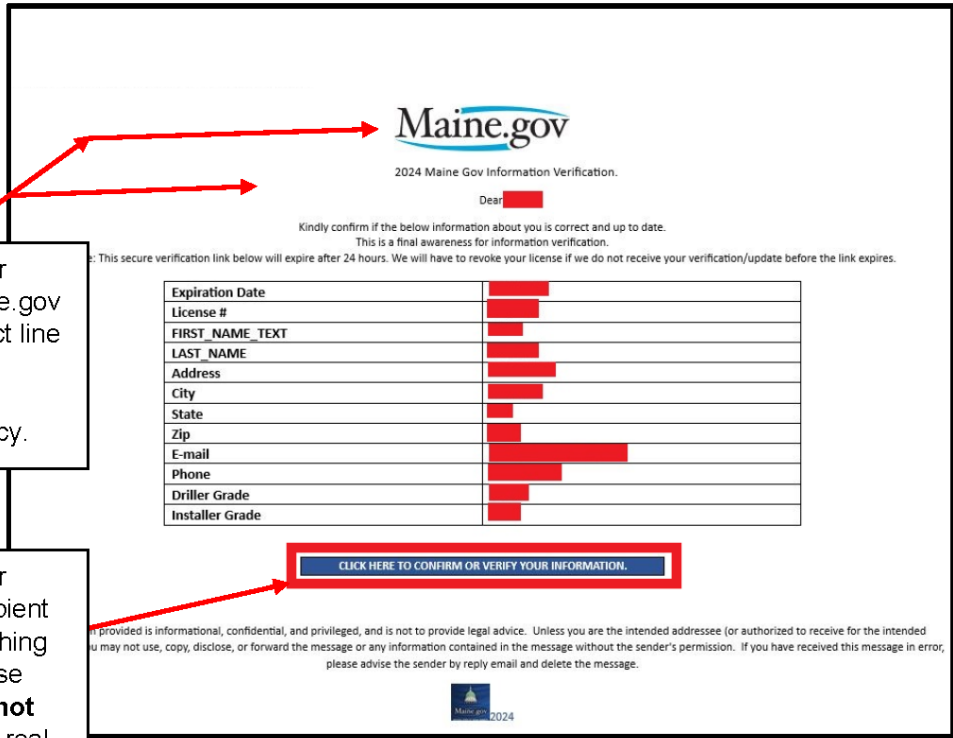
Maine.gov

2024 Maine Gov Information Verification.

Dear

Kindly confirm if the below information about you is correct and up to date.
This is a final awareness for information verification.
e: This secure verification link below will expire after 24 hours. We will have to revoke your license if we do not receive your verification/update before the link expires.

| Expiration Date | |
|---|---|
| License # | |
| FIRST_NAME_TEXT | |
| LAST_NAME | |
| Address | |
| City | |
| State | |
| Zip | |
| E-mail | |
| Phone | |
| Driller Grade | |
| Installer Grade | |

CLICK HERE TO CONFIRM OR VERIFY YOUR INFORMATION.

n provided is informational, confidential, and privileged, and is not to provide legal advice. Unless you are the intended addressee (or authorized to receive for the intended u may not use, copy, disclose, or forward the message or any information contained in the message without the sender's permission. If you have received this message in error, please advise the sender by reply email and delete the message.

Maine.gov 2024

r
e.gov
ct line

cy.

r
pient
hing
se
not
real